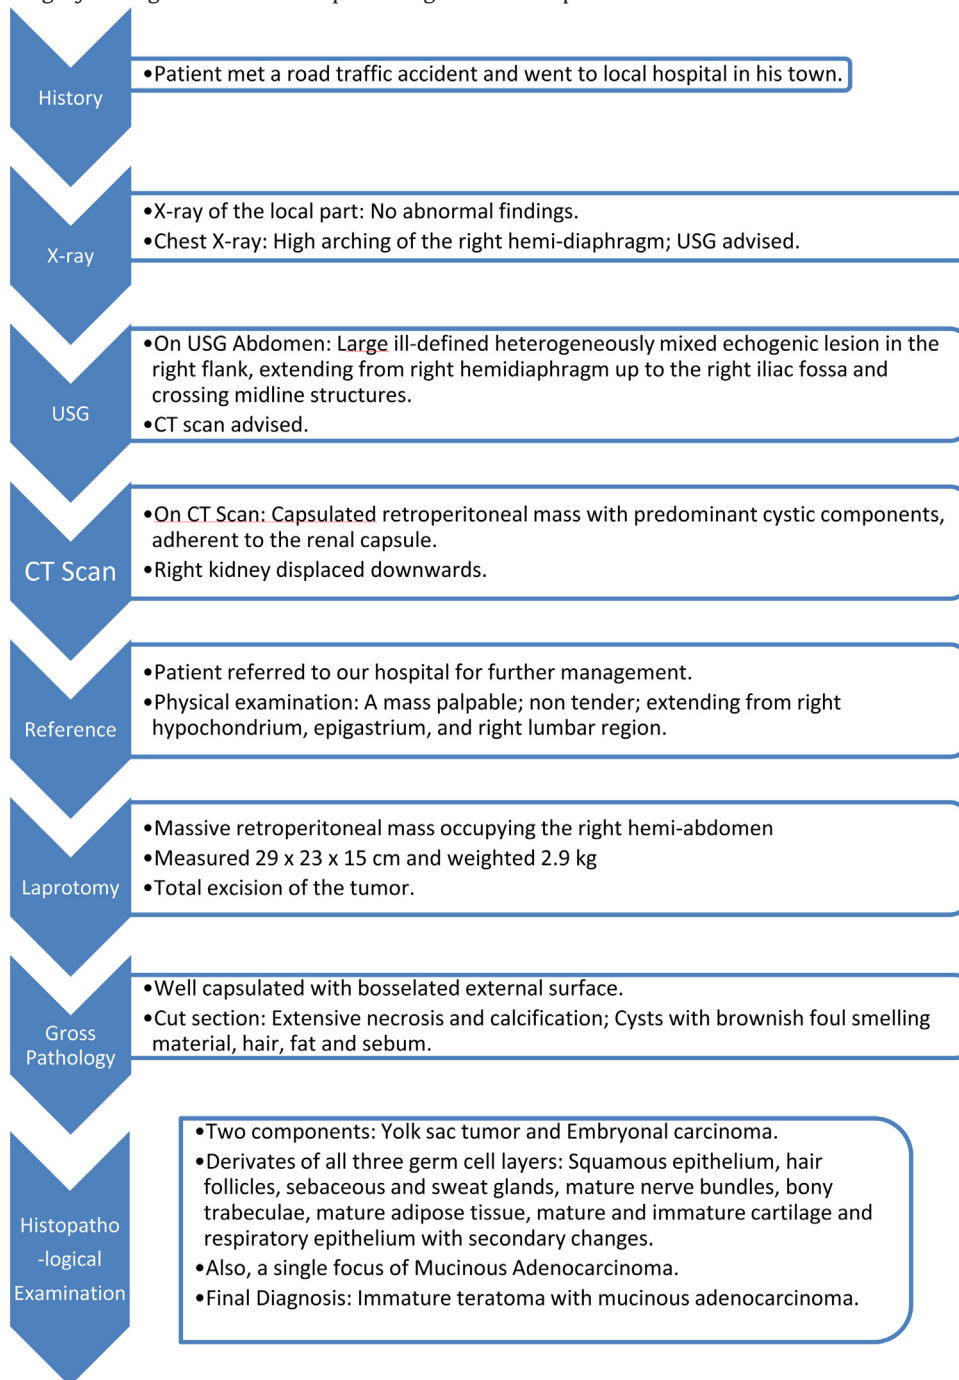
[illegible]

History

•Patient met a road traffic accident and went to local hospital in his town.

X-ray

•X-ray of the local part: No abnormal findings.
•Chest X-ray: High arching of the right hemi-diaphragm; USG advised.

USG

•On USG Abdomen: Large ill-defined heterogeneously mixed echogenic lesion in the right flank, extending from right hemidiaphragm up to the right iliac fossa and crossing midline structures.
•CT scan advised.

CT Scan

•On CT Scan: Capsulated retroperitoneal mass with predominant cystic components, adherent to the renal capsule.
•Right kidney displaced downwards.

Reference

•Patient referred to our hospital for further management.
•Physical examination: A mass palpable; non tender; extending from right hypochondrium, epigastrium, and right lumbar region.

Laprotomy

•Massive retroperitoneal mass occupying the right hemi-abdomen
•Measured 29 x 23 x 15 cm and weighted 2.9 kg
•Total excision of the tumor.

Gross Pathology

•Well capsulated with bosselated external surface.
•Cut section: Extensive necrosis and calcification; Cysts with brownish foul smelling material, hair, fat and sebum.

Histopatho -logical Examination

•Two components: Yolk sac tumor and Embryonal carcinoma.
•Derivates of all three germ cell layers: Squamous epithelium, hair follicles, sebaceous and sweat glands, mature nerve bundles, bony trabeculae, mature adipose tissue, mature and immature cartilage and respiratory epithelium with secondary changes.
•Also, a single focus of Mucinous Adenocarcinoma.
•Final Diagnosis: Immature teratoma with mucinous adenocarcinoma.